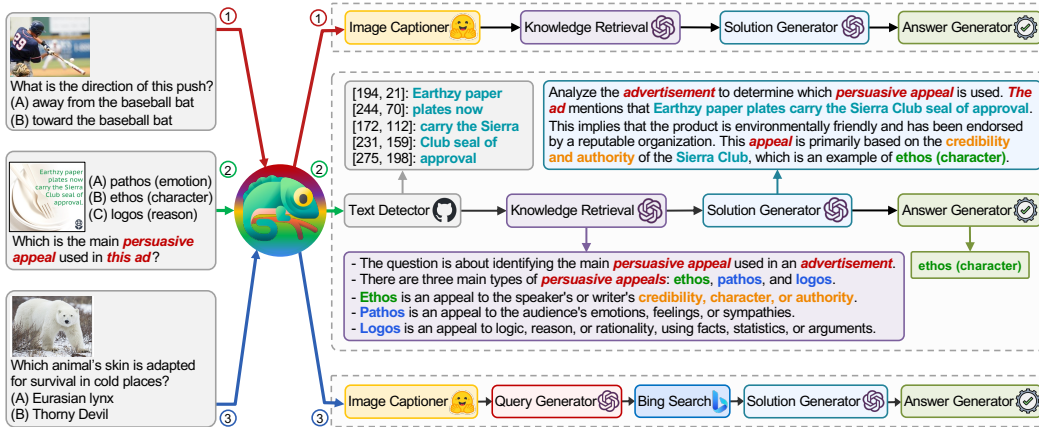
What is the direction of this push?
(A) away from the baseball bat
(B) toward the baseball bat

Earthzy paper plates now carry the Sierra Club seal of approval.

(A) pathos (emotion)
(B) ethos (character)
(C) logos (reason)
Which is the main persuasive appeal used in this ad?

Which animal's skin is adapted for survival in cold places?
(A) Eurasian lynx
(B) Thorny Devil

1 Image Captioner → Knowledge Retrieval → Solution Generator → Answer Generator

[194, 21]: Earthzy paper
[244, 70]: plates now
[172, 112]: carry the Sierra
[231, 159]: Club seal of
[275, 198]: approval

Analyze the advertisement to determine which persuasive appeal is used. The ad mentions that Earthzy paper plates carry the Sierra Club seal of approval. This implies that the product is environmentally friendly and has been endorsed by a reputable organization. This appeal is primarily based on the credibility and authority of the Sierra Club, which is an example of ethos (character).

2 Text Detector → Knowledge Retrieval → Solution Generator → Answer Generator

ethos (character)

- The question is about identifying the main persuasive appeal used in an advertisement.
- There are three main types of persuasive appeals: ethos, pathos, and logos.
- Ethos is an appeal to the speaker's or writer's credibility, character, or authority.
- Pathos is an appeal to the audience's emotions, feelings, or sympathies.
- Logos is an appeal to logic, reason, or rationality, using facts, statistics, or arguments.

3 Image Captioner → Query Generator → Bing Search → Solution Generator → Answer Generator